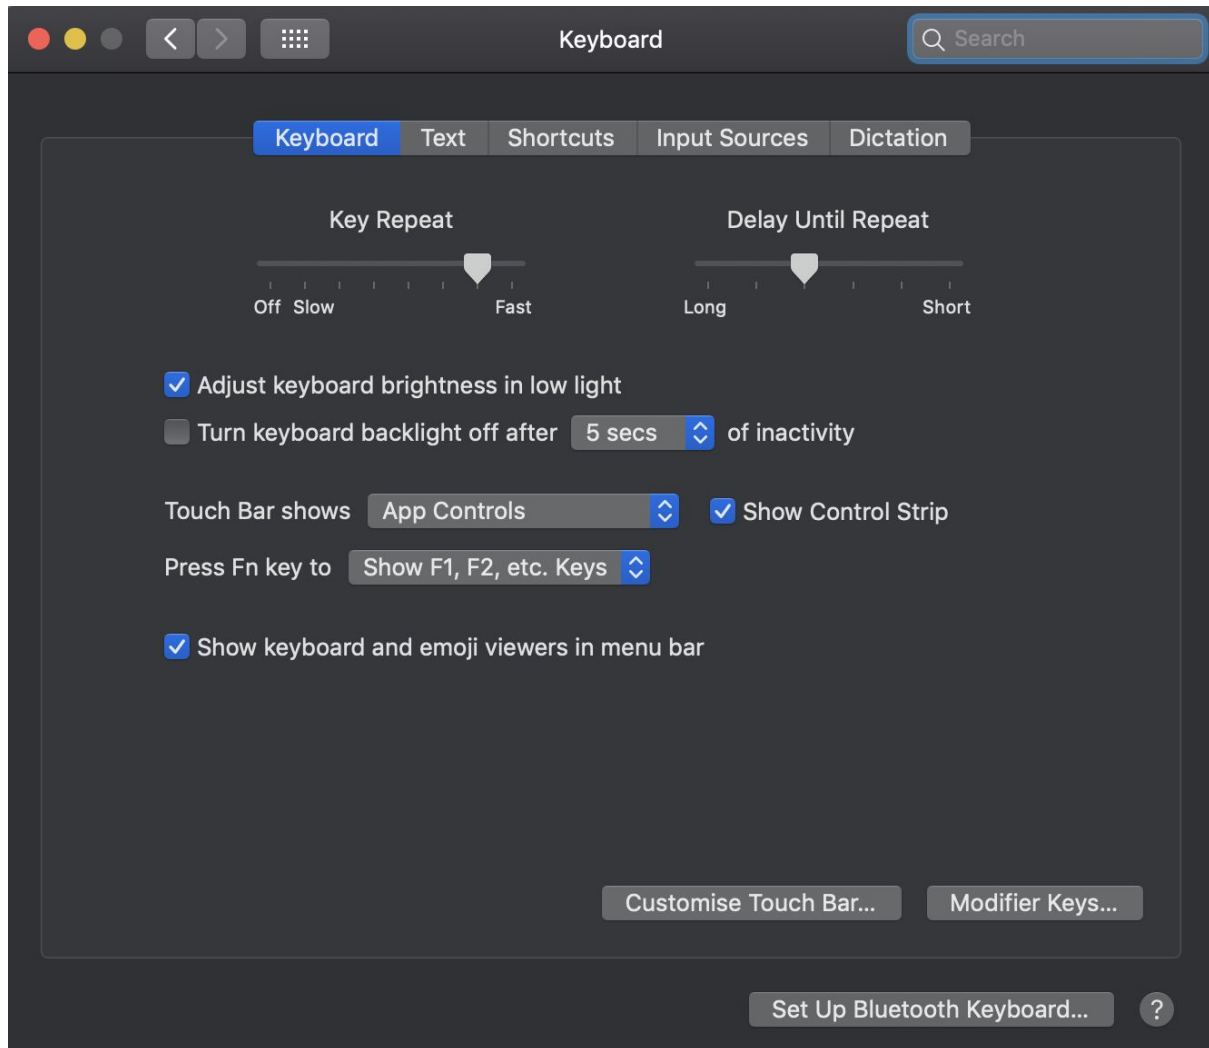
Keyboard

Search

Keyboard Text Shortcuts Input Sources Dictation

Key Repeat

Off Slow Fast

Delay Until Repeat

Long Short

Adjust keyboard brightness in low light

Turn keyboard backlight off after 5 secs of inactivity

Touch Bar shows App Controls

Show Control Strip

Press Fn key to Show F1, F2, etc. Keys

Show keyboard and emoji viewers in menu bar

Customise Touch Bar...

Modifier Keys...

Set Up Bluetooth Keyboard...

?